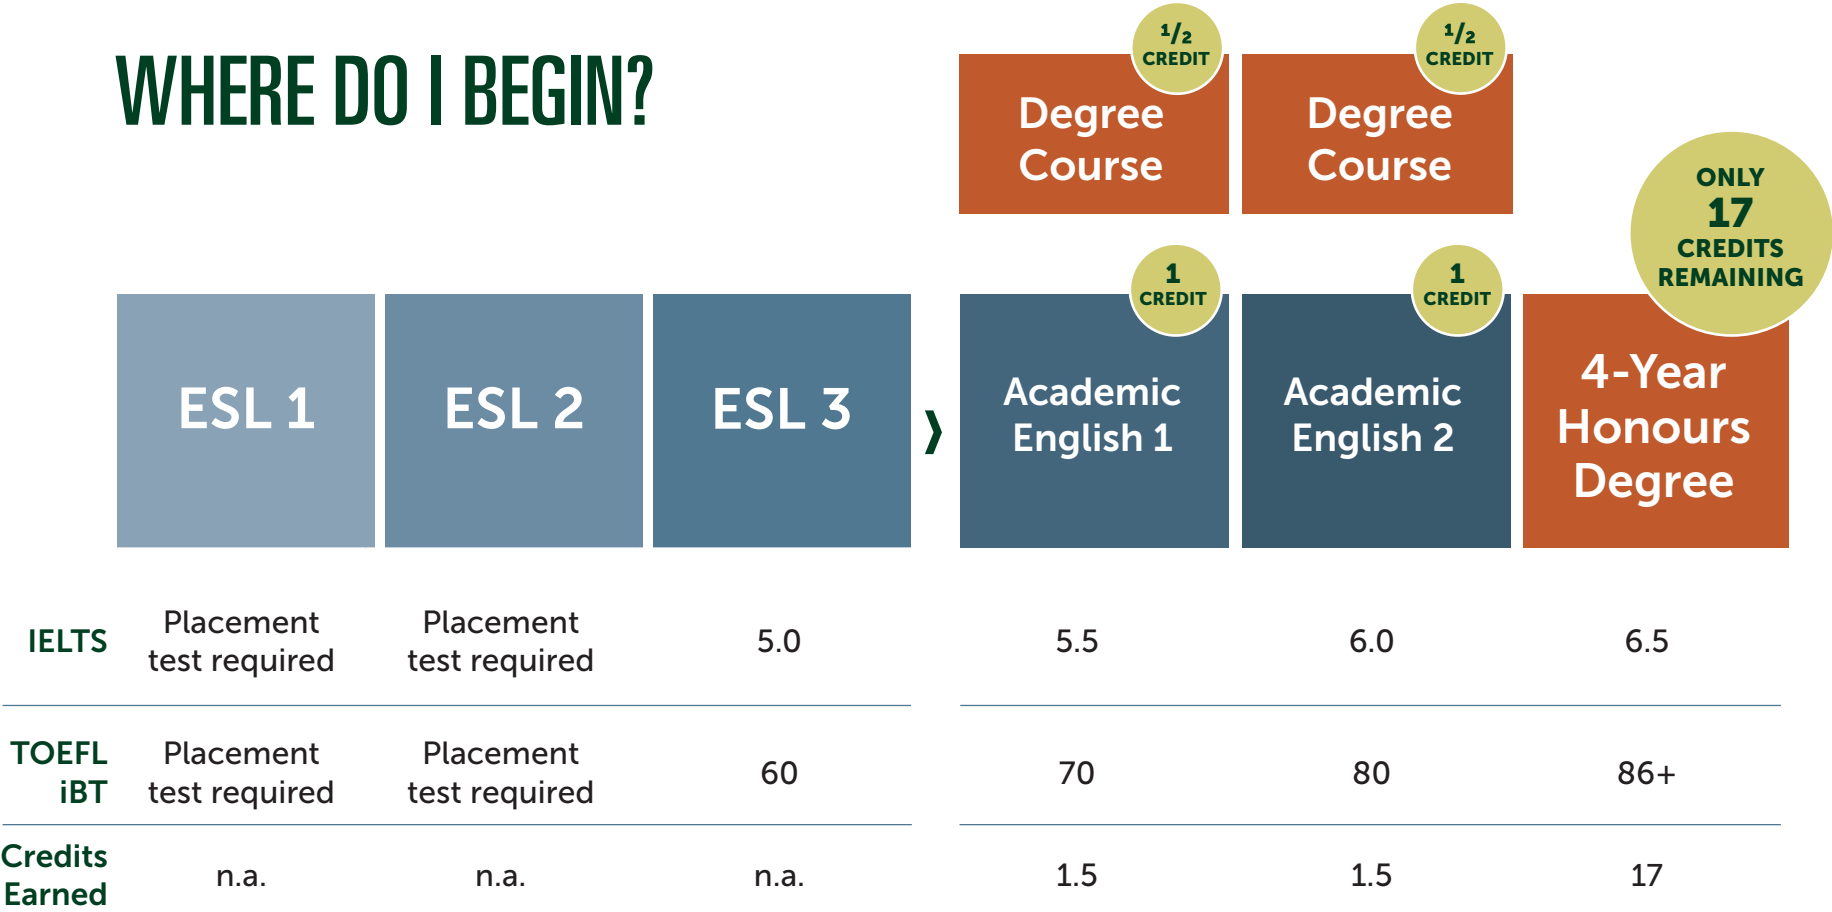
WHERE DO I BEGIN?

$\frac{1}{2}$ CREDIT
Degree Course

$\frac{1}{2}$ CREDIT
Degree Course

ONLY 17 CREDITS REMAINING

ESL 1

ESL 2

ESL 3

1 CREDIT
Academic English 1

1 CREDIT
Academic English 2

4-Year Honours Degree

| | ESL 1 | ESL 2 | ESL 3 | Academic English 1 | Academic English 2 | 4-Year Honours Degree |
|---|---|---|---|---|---|---|
| IELTS | Placement test required | Placement test required | 5.0 | 5.5 | 6.0 | 6.5 |
| TOEFL iBT | Placement test required | Placement test required | 60 | 70 | 80 | 86+ |
| Credits Earned | n.a. | n.a. | n.a. | 1.5 | 1.5 | 17 |